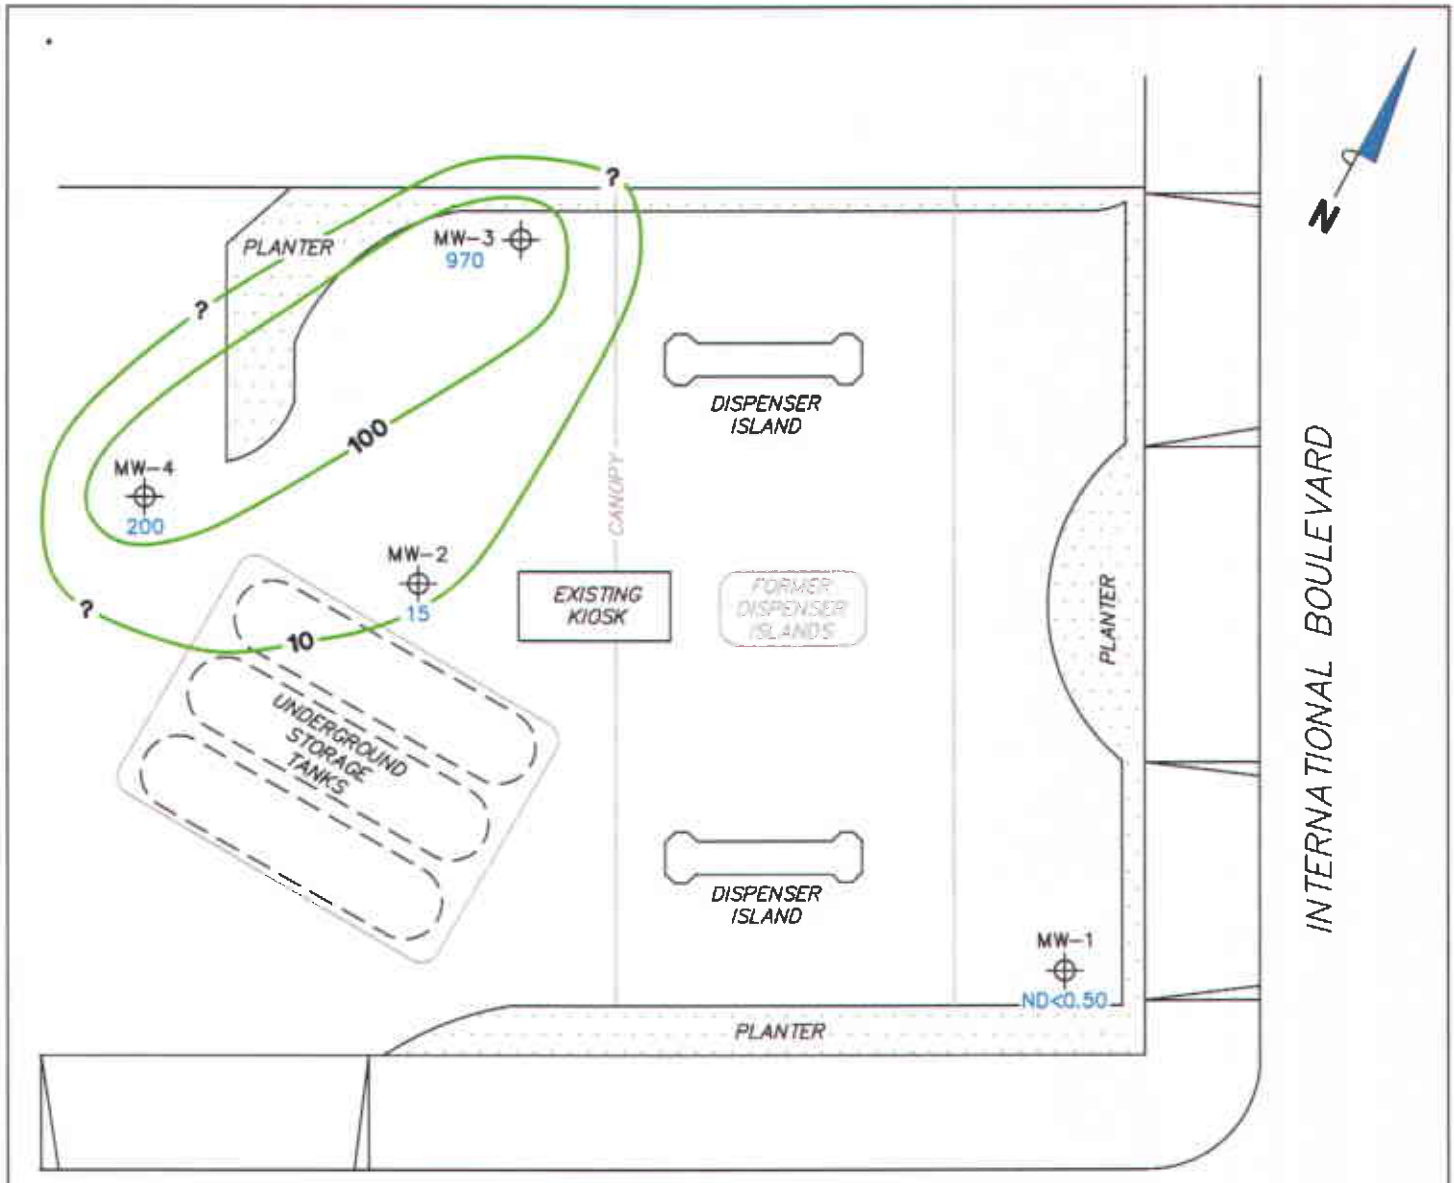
N

?

PLANTER

MW-3
970

?

DISPENSER ISLAND

100

MW-4
200

CANOPY

INTERNATIONAL BOULEVARD

MW-2
15

EXISTING KIOSK

FORMER DISPENSER ISLANDS

?

10

PLANTER

UNDERGROUND STORAGE TANKS

DISPENSER ISLAND

MW-1
ND<0.50

PLANTER